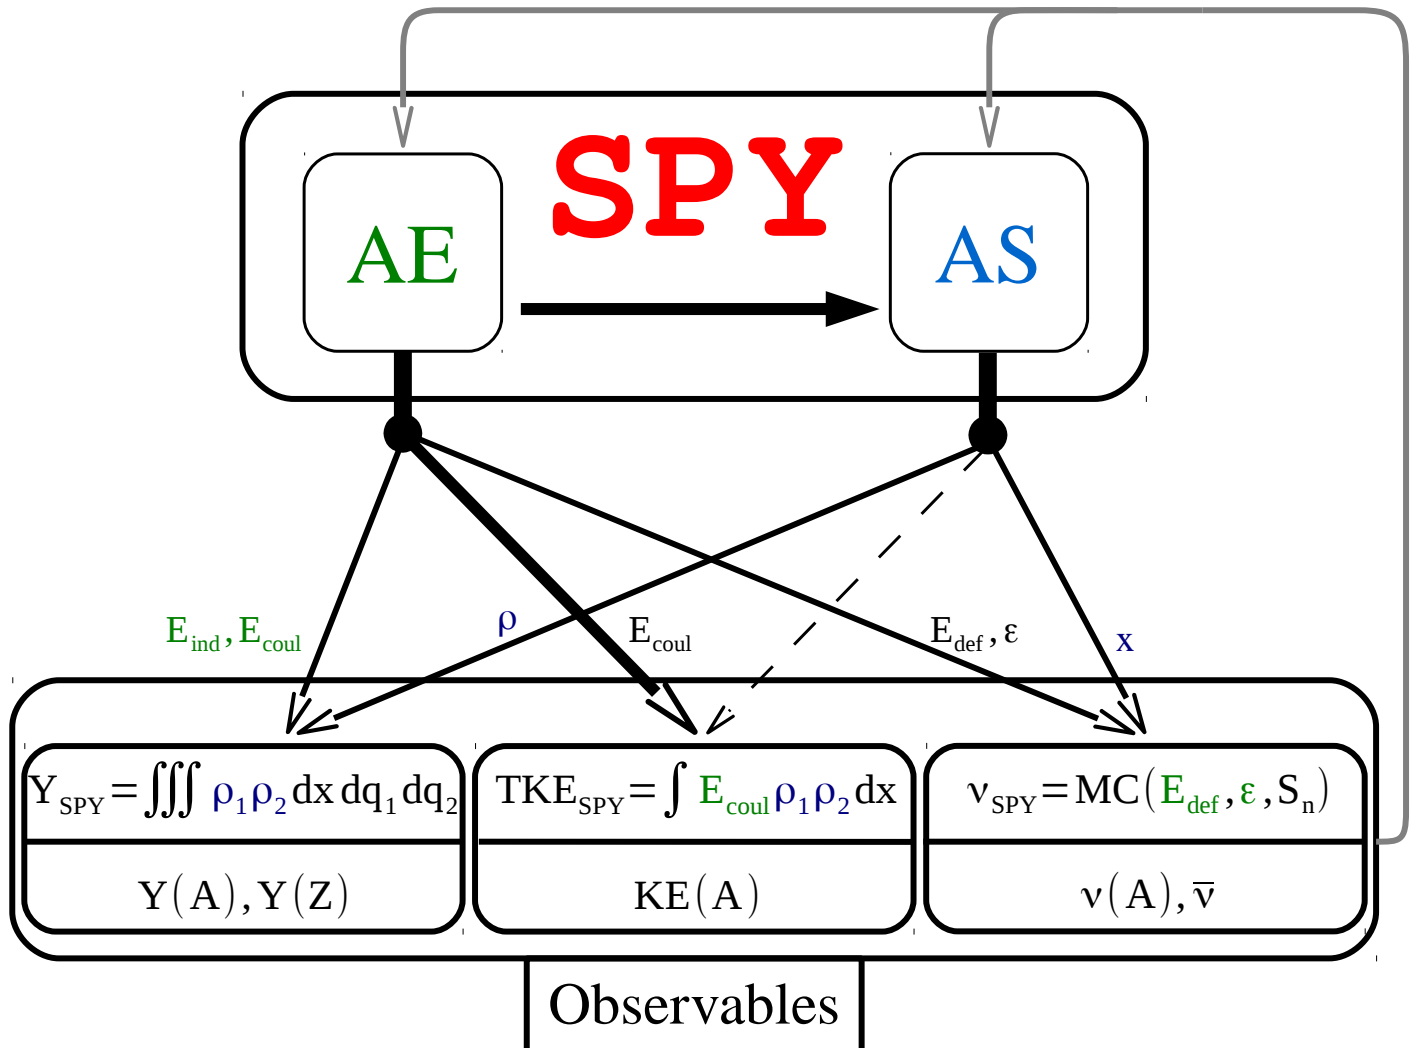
SPY

AE

AS

$E_{ind}, E_{coul}$

$\rho$

$E_{coul}$

$E_{def}, \varepsilon$

$x$

$Y_{SPY} = \iiint \rho_1 \rho_2 \, dx \, dq_1 \, dq_2$

$Y(A), Y(Z)$

$TKE_{SPY} = \int E_{coul} \rho_1 \rho_2 \, dx$

$KE(A)$

$\nu_{SPY} = MC(E_{def}, \varepsilon, S_n)$

$\nu(A), \overline{\nu}$

Observables